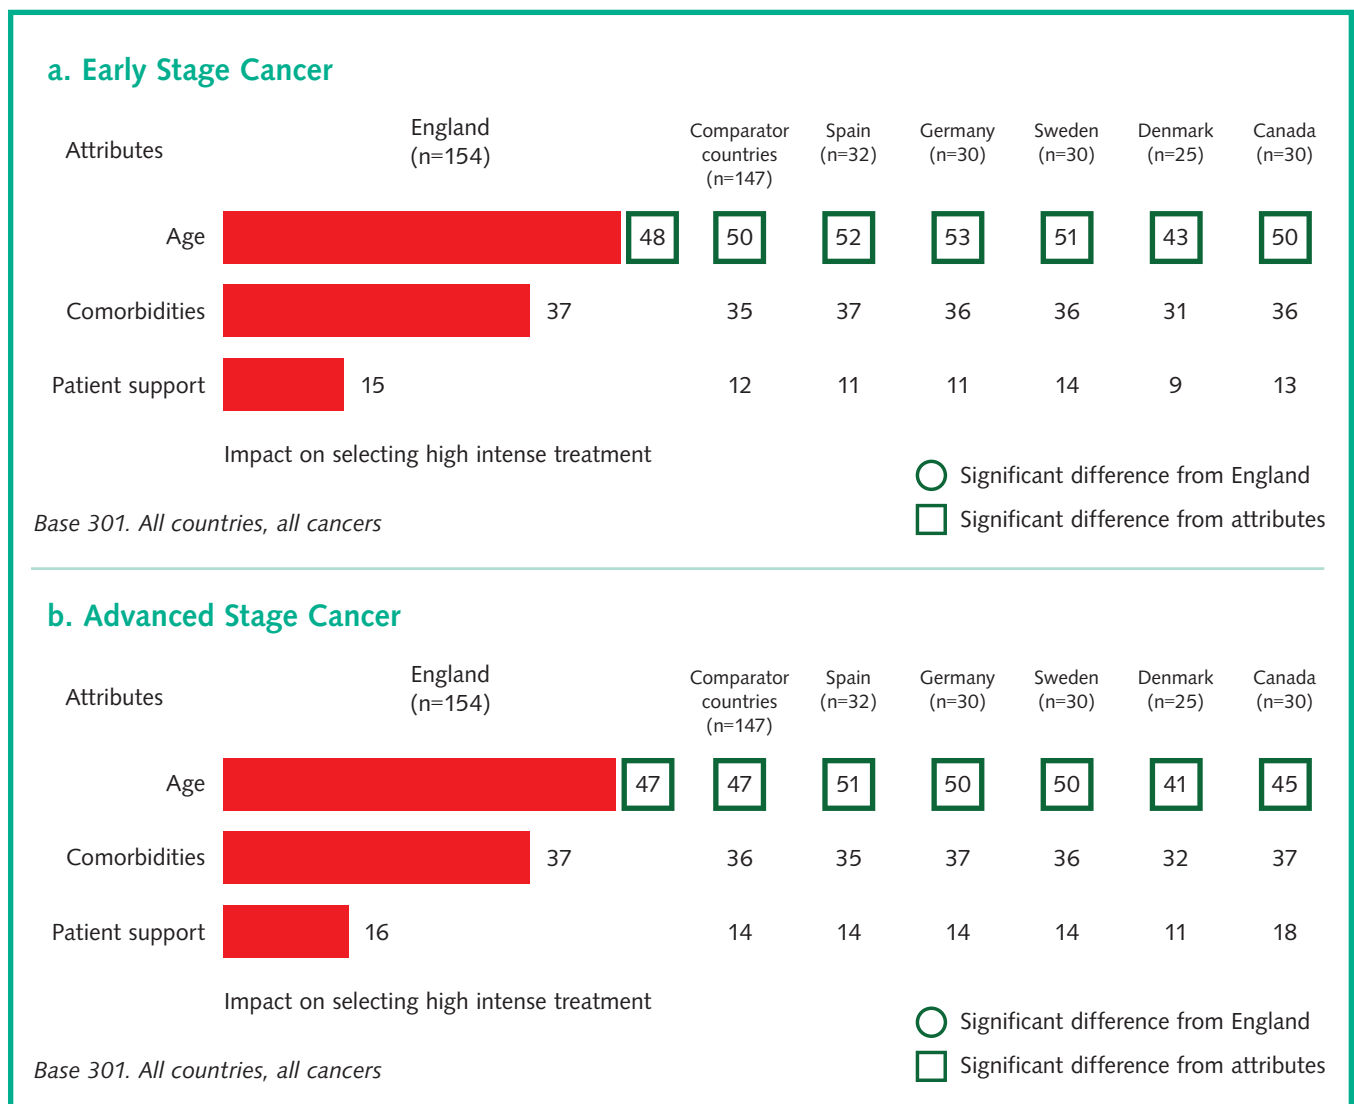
a. Early Stage Cancer

| Attributes | England (n=154) | Comparator countries (n=147) | Spain (n=32) | Germany (n=30) | Sweden (n=30) | Denmark (n=25) | Canada (n=30) |
|---|---|---|---|---|---|---|---|
| Age | 48 | 50 | 52 | 53 | 51 | 43 | 50 |
| Comorbidities | 37 | 35 | 37 | 36 | 36 | 31 | 36 |
| Patient support | 15 | 12 | 11 | 11 | 14 | 9 | 13 |

Impact on selecting high intense treatment

Significant difference from England
Significant difference from attributes

Base 301. All countries, all cancers

b. Advanced Stage Cancer

| Attributes | England (n=154) | Comparator countries (n=147) | Spain (n=32) | Germany (n=30) | Sweden (n=30) | Denmark (n=25) | Canada (n=30) |
|---|---|---|---|---|---|---|---|
| Age | 47 | 47 | 51 | 50 | 50 | 41 | 45 |
| Comorbidities | 37 | 36 | 35 | 37 | 36 | 32 | 37 |
| Patient support | 16 | 14 | 14 | 14 | 14 | 11 | 18 |

Impact on selecting high intense treatment

Significant difference from England
Significant difference from attributes

Base 301. All countries, all cancers